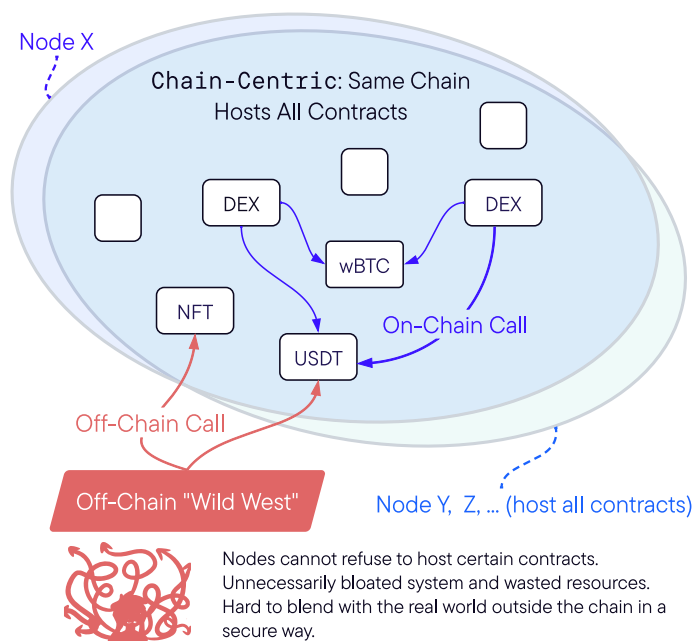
Node X

Chain-Centric: Same Chain Hosts All Contracts

DEX

DEX

wBTC

NFT

USDT

On-Chain Call

Off-Chain Call

Off-Chain "Wild West"

Node Y, Z, ... (host all contracts)

Nodes cannot refuse to host certain contracts.
Unnecessarily bloated system and wasted resources.
Hard to blend with the real world outside the chain in a secure way.